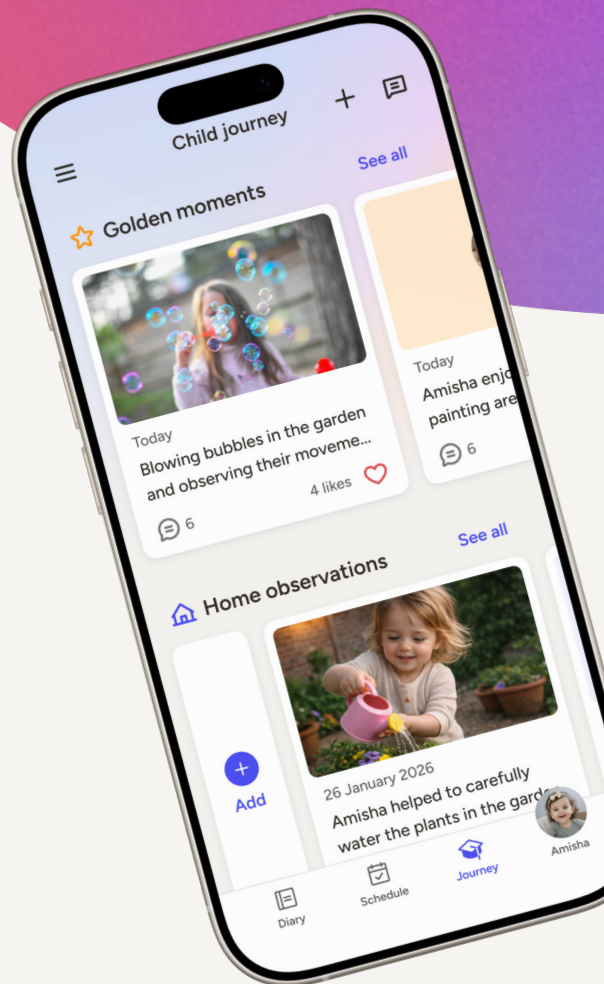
Child journey

See all

Golden moments

Today

Blowing bubbles in the garden and observing their moveme...

4 likes

6

Today

Amisha enjo painting are

6

See all

Home observations

Add

26 January 2026

Amisha helped to carefully water the plants in the gard

Amisha

Diary

Schedule

Journey